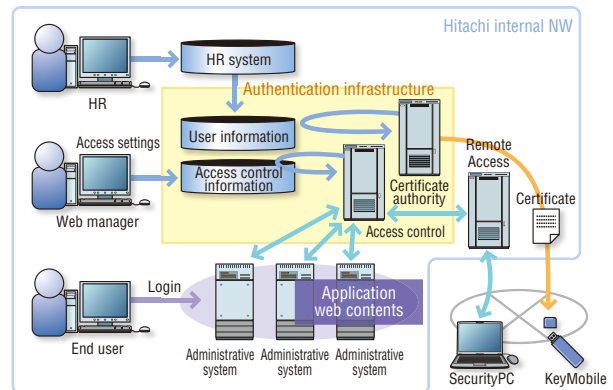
Hitachi internal NW

HR

HR system

Authentication infrastructure

User information

Access settings

Access control information

Web manager

Certificate authority

Remote Access

Certificate

Access control

Login

End user

Application web contents

Administrative system

Administrative system

Administrative system

SecurityPC

KeyMobile